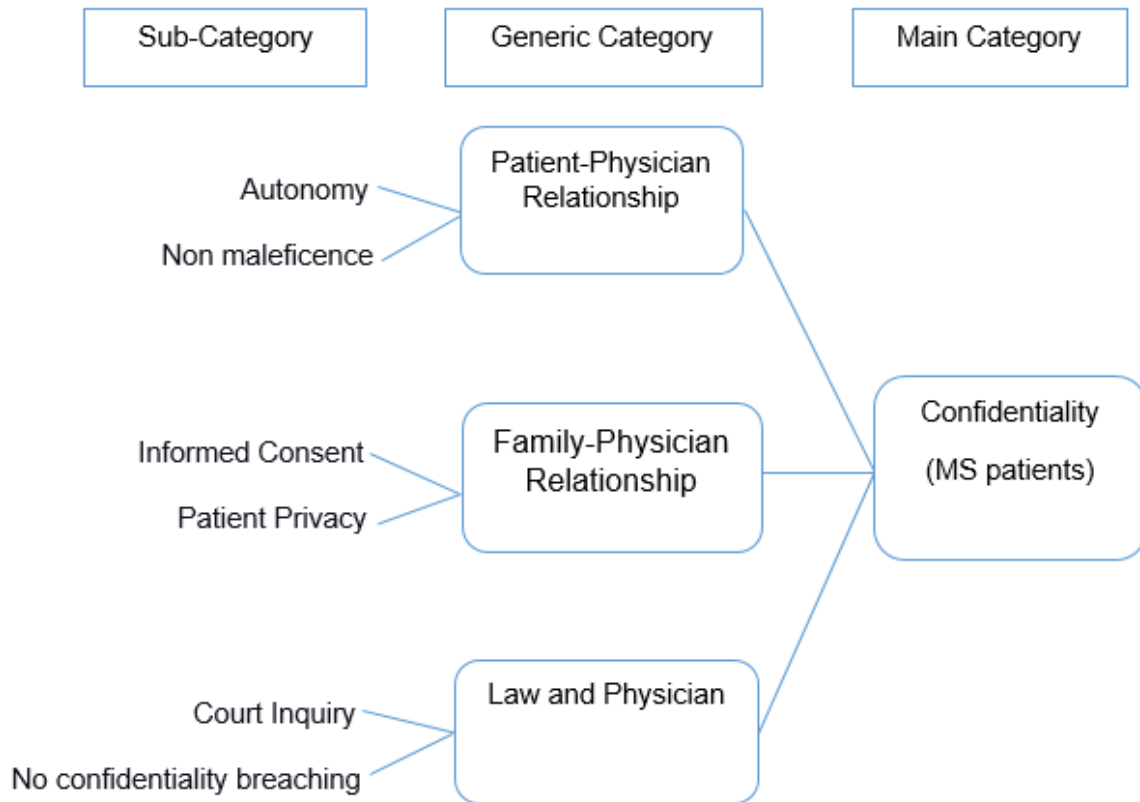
Sub-Category

Generic Category

Main Category

Autonomy

Non maleficence

Patient-Physician Relationship

Informed Consent

Patient Privacy

Family-Physician Relationship

Confidentiality

(MS patients)

Court Inquiry

No confidentiality breaching

Law and Physician